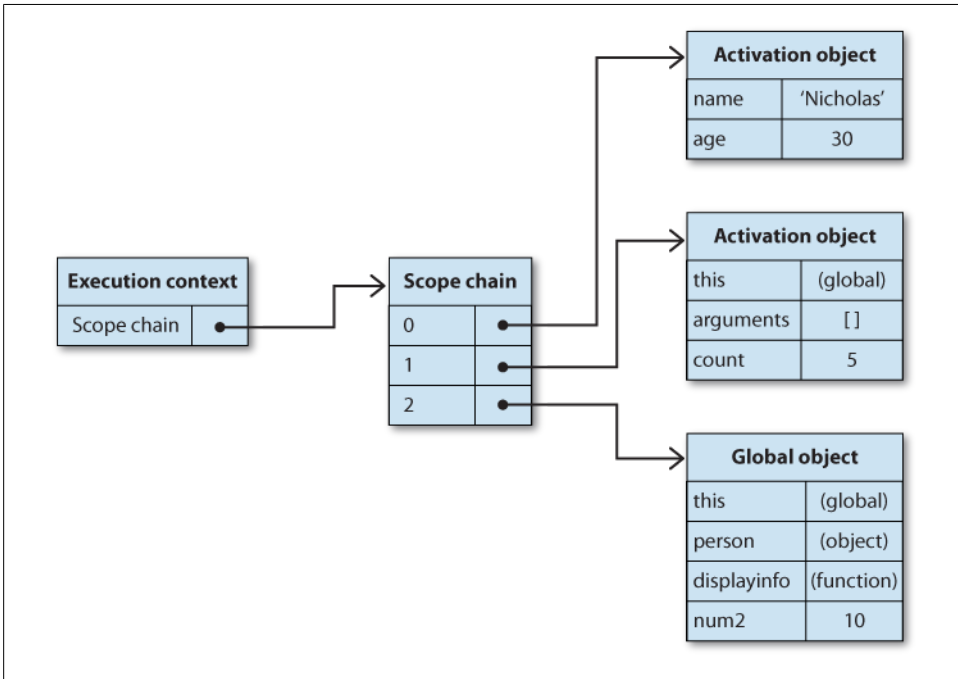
| Execution context | |
|---|---|
| Scope chain | |

| Scope chain | |
|---|---|
| 0 | |
| 1 | |
| 2 | |

| Activation object | |
|---|---|
| name | 'Nicholas' |
| age | 30 |

| Activation object | |
|---|---|
| this | (global) |
| arguments | [] |
| count | 5 |

| Global object | |
|---|---|
| this | (global) |
| person | (object) |
| displayinfo | (function) |
| num2 | 10 |